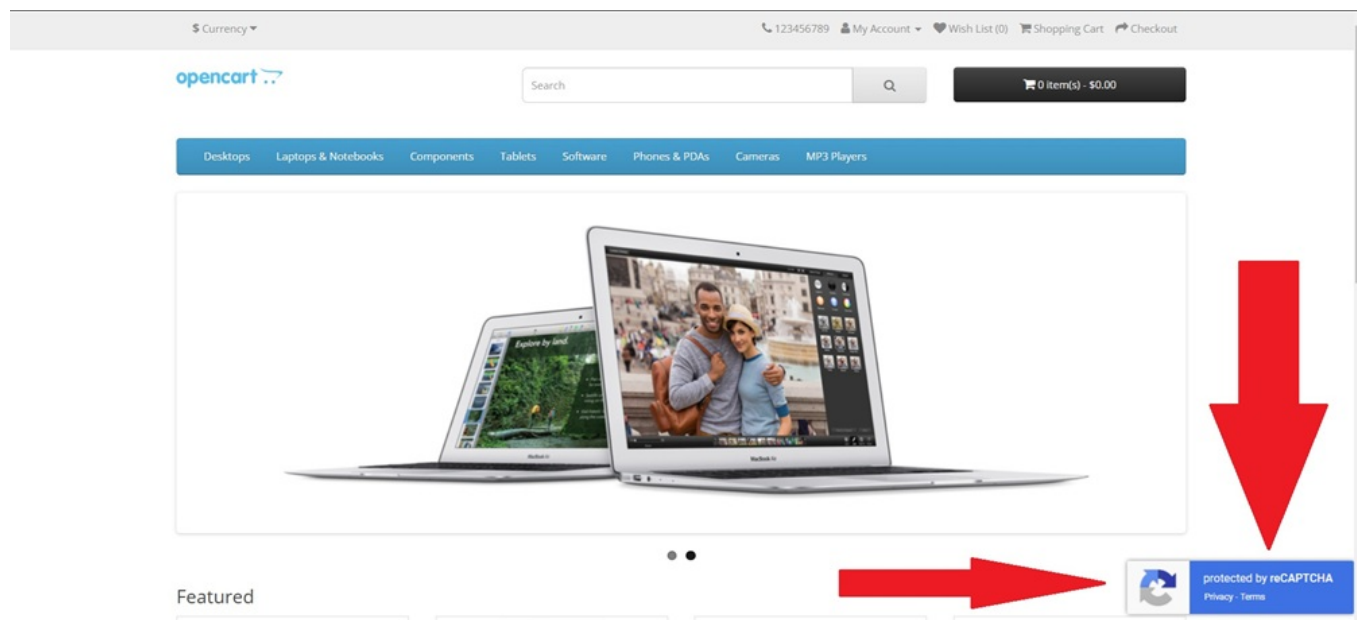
$ Currency ▾

123456789 My Account ▾ Wish List (0) Shopping Cart Checkout

opencart

Search

0 item(s) - $0.00

Desktops Laptops & Notebooks Components Tablets Software Phones & PDAs Cameras MP3 Players

Explore by land

MacBook Air

MacBook Air

Featured

protected by reCAPTCHA
Privacy - Terms